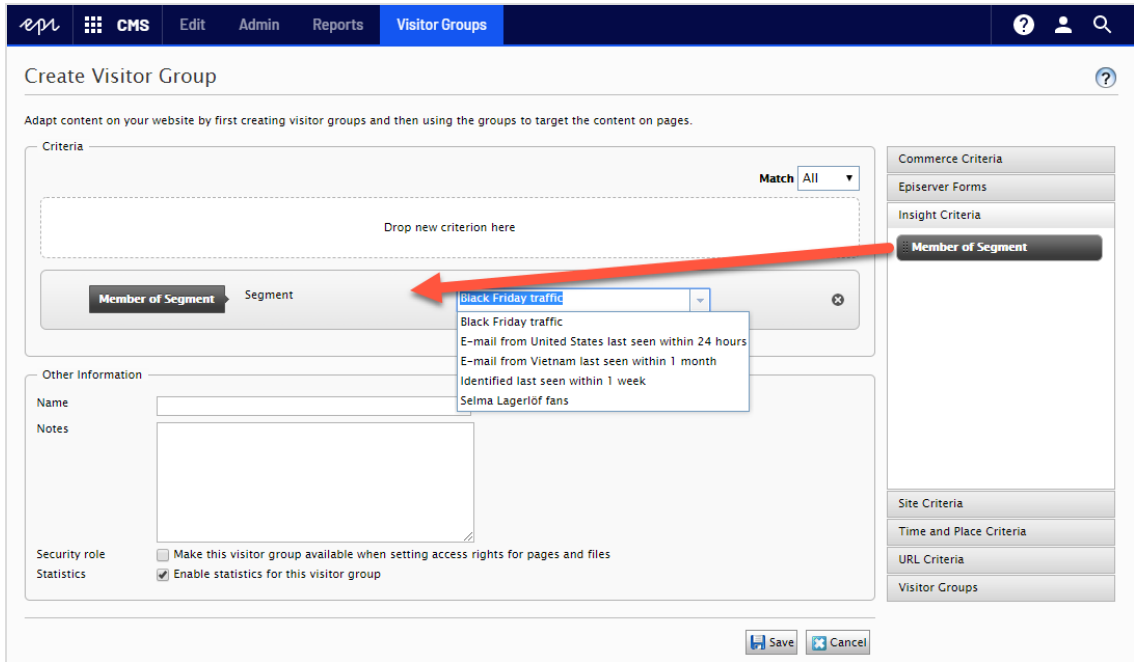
epi CMS Edit Admin Reports Visitor Groups

Create Visitor Group

Adapt content on your website by first creating visitor groups and then using the groups to target the content on pages.

Criteria

Match All

Drop new criterion here

Member of Segment Segment Black Friday traffic

Black Friday traffic
E-mail from United States last seen within 24 hours
E-mail from Vietnam last seen within 1 month
Identified last seen within 1 week
Selma Lagerlöf fans

Other Information

Name

Notes

Security role Make this visitor group available when setting access rights for pages and files

Statistics Enable statistics for this visitor group

Commerce Criteria
Episerver Forms
Insight Criteria
Member of Segment
Site Criteria
Time and Place Criteria
URL Criteria
Visitor Groups

Save Cancel